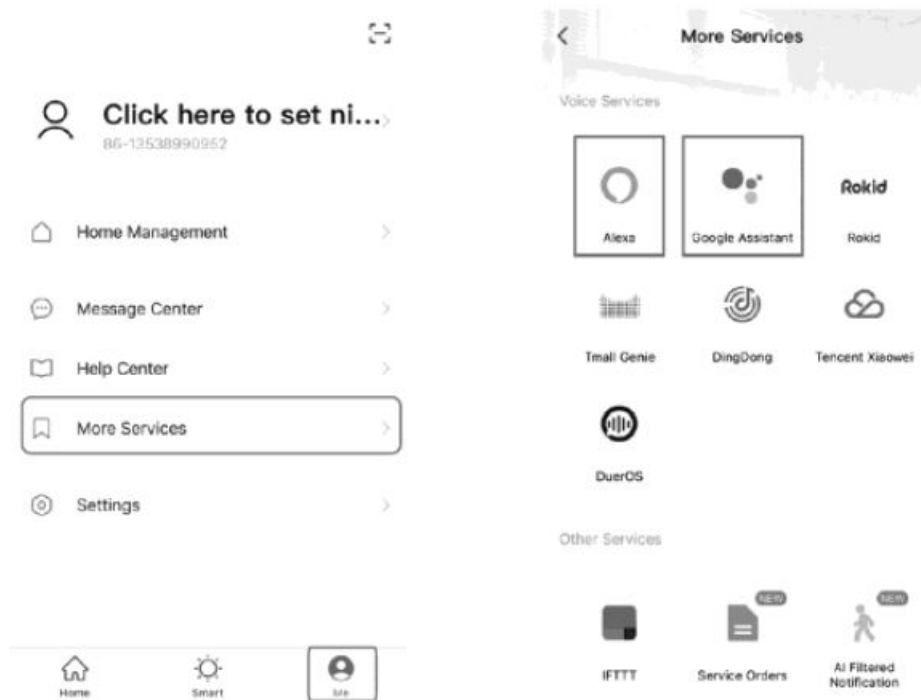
Click here to set ni...
86-13538990952

Home Management

Message Center

Help Center

More Services

Settings

Home Smart Me

More Services

Voice Services

Alexa

Google Assistant

Rokid
Rokid

Tmall Genie

DingDong

Tencent Xiaowei

DuerOS

Other Services

NEW NEW

IFTTT

Service Orders

AI Filtered Notification